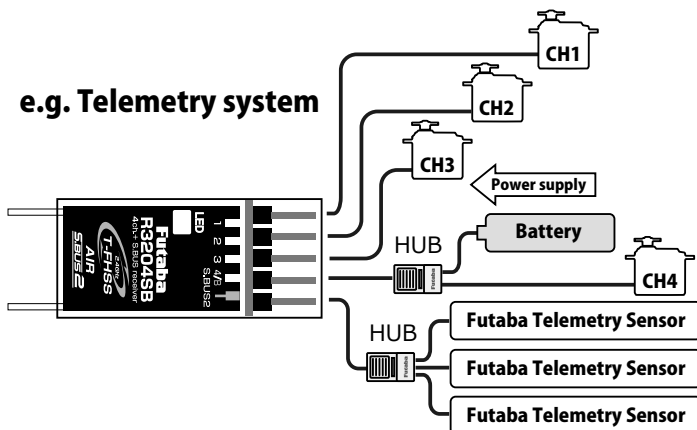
e.g. Telemetry system

CH1

CH2

CH3

Power supply

Battery

HUB

CH4

HUB

Futaba Telemetry Sensor

Futaba Telemetry Sensor

Futaba Telemetry Sensor

Futaba
R3204SB
4ch+ S.BUS receiver
2.4GHz
T-FHSS
AIR
S.BUS2

LED
1
2
3
4/B
S.BUS2

Futaba

Futaba